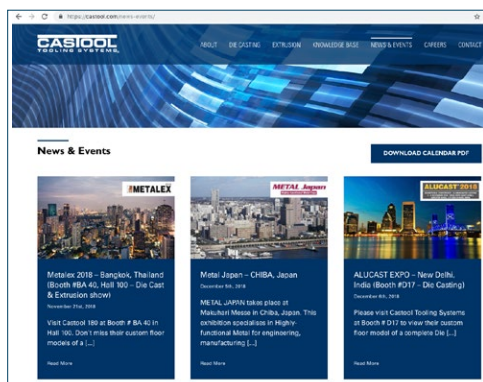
https://castool.com/news-events/

CASTOOL TOOLING SYSTEMS

ABOUT DIE CASTING EXTRUSION KNOWLEDGE BASE NEWS & EVENTS CAREERS CONTACT

News & Events

DOWNLOAD CALENDAR PDF

METALEX

Metalex 2018 – Bangkok, Thailand (Booth #BA 40, Hall 100 – Die Cast & Extrusion show)

November 21st, 2018

Visit Castool 180 at Booth # BA 40 in Hall 100. Don't miss their custom floor models of a [...]

Read More

METAL Japan

Metal Japan – CHIBA, Japan

December 5th, 2018

METAL JAPAN takes place at Makuhari Messe in Chiba, Japan. This exhibition specialises in Highly-functional Metal for engineering, manufacturing [...]

Read More

ALUCAST 2018

ALUCAST EXPO – New Delhi, India (Booth #D17 – Die Casting)

December 6th, 2018

Please visit Castool Tooling Systems at Booth # D17 to view their custom floor model of a complete Die [...]

Read More